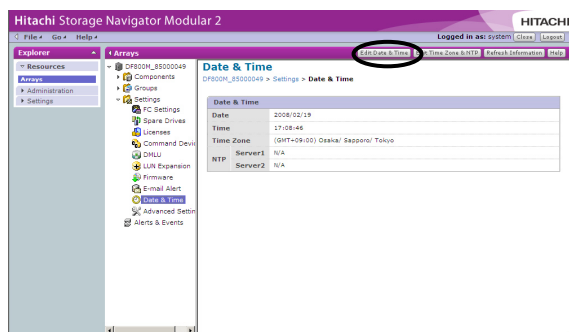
Hitachi Storage Navigator Modular 2

HITACHI

File ▸ Go ▸ Help ▸

Logged in as: system Close Logout

Explorer

Arrays

Edit Date & Time

Edit Time Zone & NTP

Refresh Information

Help

Resources

Arrays

Administration

Settings

DF800M_85000049

Components

Groups

Settings

FC Settings

Spare Drives

Licenses

Command Devic

DMLU

LUN Expansion

Firmware

E-mail Alert

Date & Time

Advanced Settin

Alerts & Events

Date & Time

DF800M_85000049 > Settings > Date & Time

Date & Time

| Date | | 2008/02/19 |
|---|---|---|
| Time | | 17:08:46 |
| Time Zone | | (GMT+09:00) Osaka/ Sapporo/ Tokyo |
| NTP | Server1 | N/A |
| | Server2 | N/A |